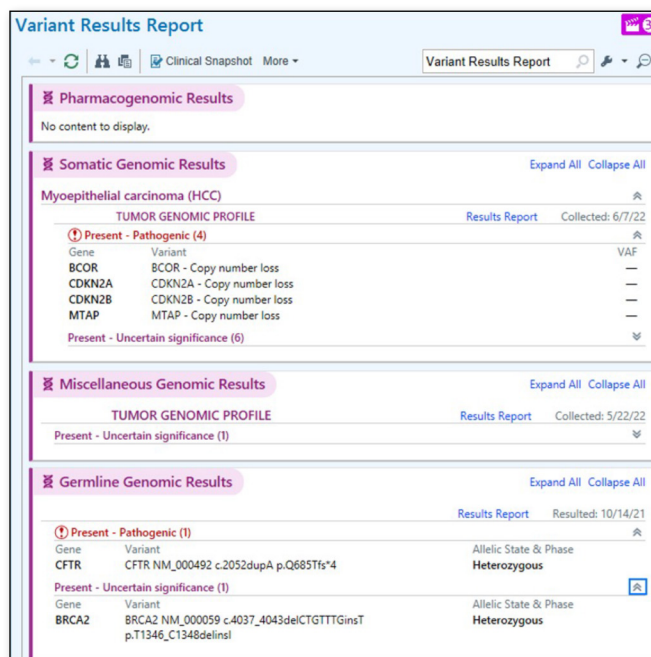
Variant Results Report

3

Clinical Snapshot More

Variant Results Report

Pharmacogenomic Results

No content to display.

Somatic Genomic Results

Expand All Collapse All

Myoepithelial carcinoma (HCC)

TUMOR GENOMIC PROFILE

Results Report Collected: 6/7/22

Present - Pathogenic (4)

| Gene | Variant | VAF |
|---|---|---|
| BCOR | BCOR - Copy number loss | — |
| CDKN2A | CDKN2A - Copy number loss | — |
| CDKN2B | CDKN2B - Copy number loss | — |
| MTAP | MTAP - Copy number loss | — |

Present - Uncertain significance (6)

Miscellaneous Genomic Results

Expand All Collapse All

TUMOR GENOMIC PROFILE

Results Report Collected: 5/22/22

Present - Uncertain significance (1)

Germline Genomic Results

Expand All Collapse All

Results Report Resulted: 10/14/21

Present - Pathogenic (1)

| Gene | Variant | Allelic State & Phase |
|---|---|---|
| CFTR | CFTR NM_000492 c.2052dupA p.Q685Tfs*4 | Heterozygous |

Present - Uncertain significance (1)

| Gene | Variant | Allelic State & Phase |
|---|---|---|
| BRCA2 | BRCA2 NM_000059 c.4037_4043delCTGTTTGinsT p.T1346_C1348delinsI | Heterozygous |